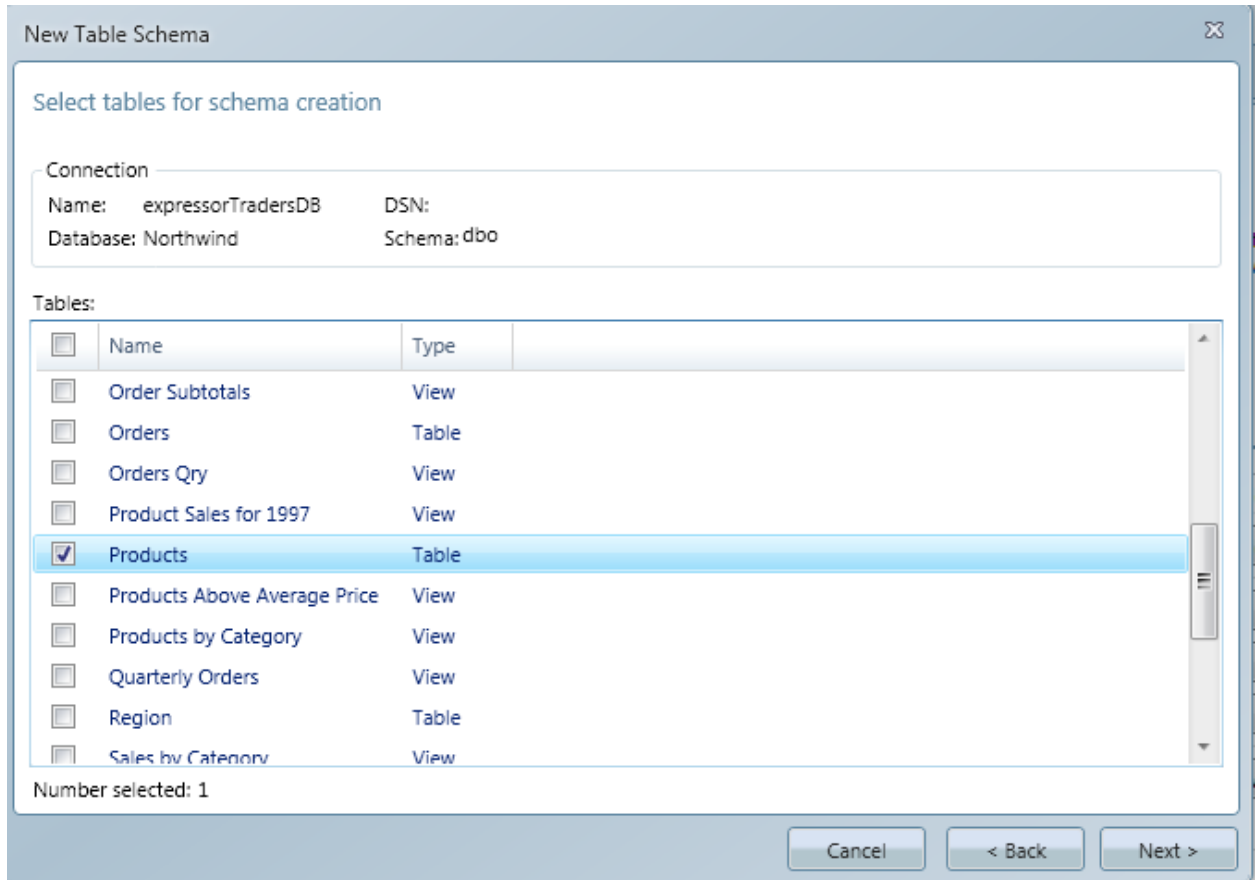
New Table Schema

Select tables for schema creation

Connection

Name: expressorTradersDB DSN:

Database: Northwind Schema: dbo

Tables:

| Name | Type |
|---|---|
| Order Subtotals | View |
| Orders | Table |
| Orders Qry | View |
| Product Sales for 1997 | View |
| Products | Table |
| Products Above Average Price | View |
| Products by Category | View |
| Quarterly Orders | View |
| Region | Table |
| Sales by Category | View |

Number selected: 1

Cancel < Back Next >